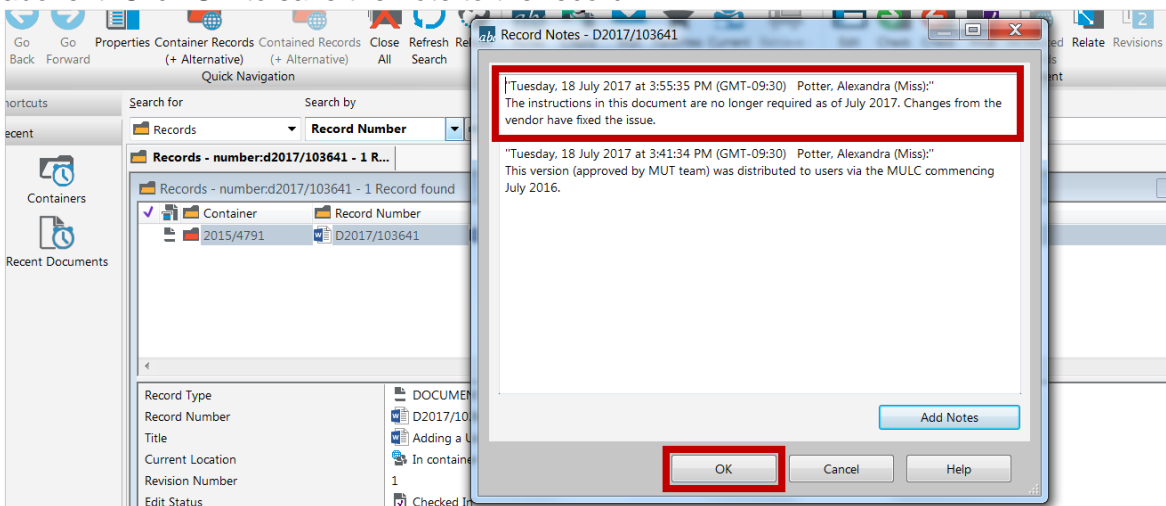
Go Back Go Forward Properties Container Records (+ Alternative) Contained Records (+ Alternative) Close All Refresh Search Re

Quick Navigation

ed Relate Revisions

ent

hortcuts

ecent

Containers

Recent Documents

Search for

Records

Search by

Record Number

Records - number:d2017/103641 - 1 R...

Records - number:d2017/103641 - 1 Record found

Container | Record Number
2015/4791 | D2017/103641

Record Type | DOCUMEN
Record Number | D2017/10
Title | Adding a U
Current Location | In containe
Revision Number | 1
Edit Status | Checked In

Record Notes - D2017/103641

"Tuesday, 18 July 2017 at 3:55:35 PM (GMT-09:30) Potter, Alexandra (Miss):"
The instructions in this document are no longer required as of July 2017. Changes from the vendor have fixed the issue.

"Tuesday, 18 July 2017 at 3:41:34 PM (GMT-09:30) Potter, Alexandra (Miss):"
This version (approved by MUT team) was distributed to users via the MULC commencing July 2016.

Add Notes

OK Cancel Help